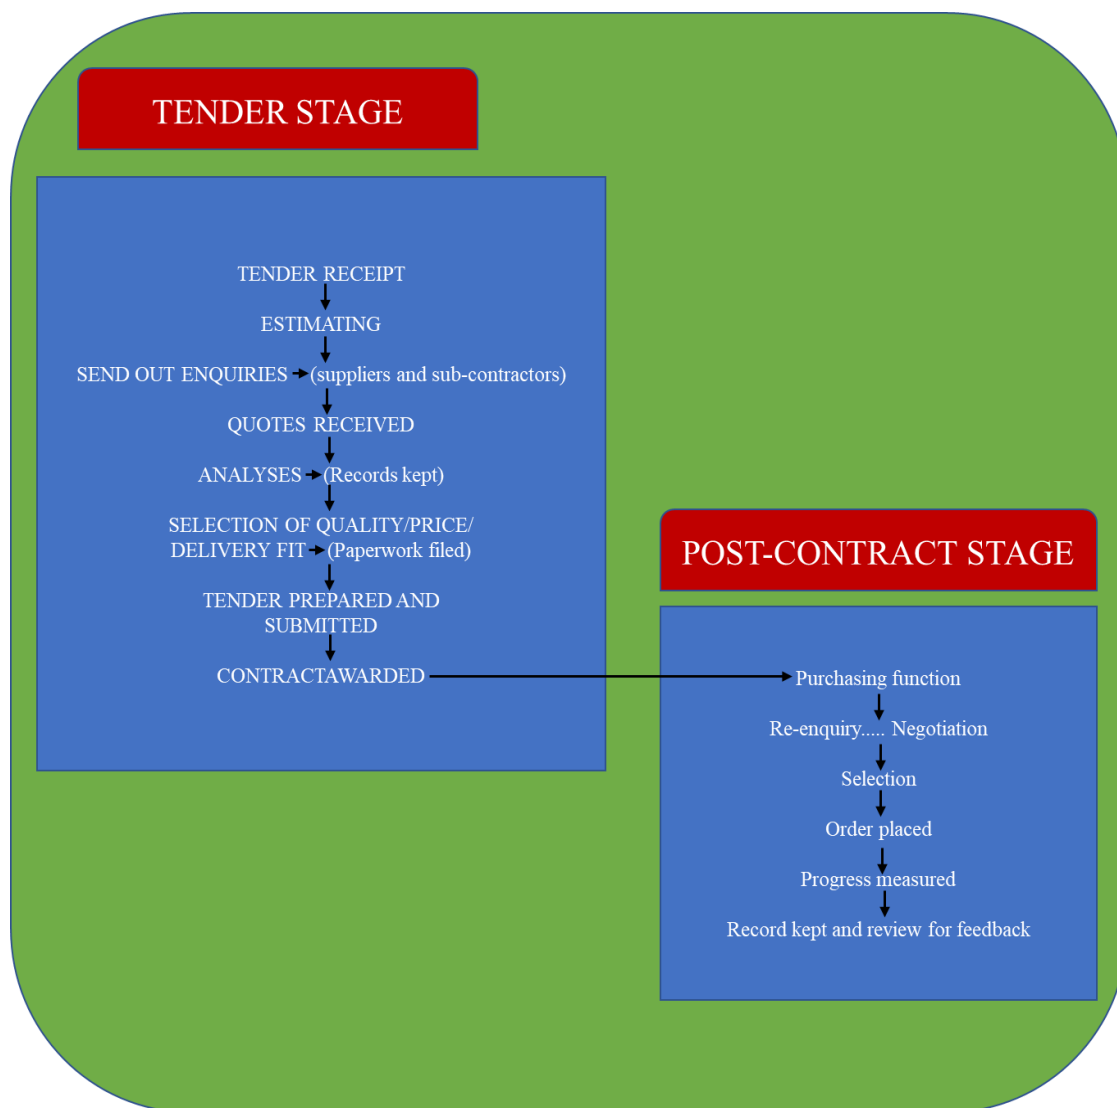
TENDER STAGE

TENDER RECEIPT

ESTIMATING

SEND OUT ENQUIRIES (suppliers and sub-contractors)

QUOTES RECEIVED

ANALYSES (Records kept)

SELECTION OF QUALITY/PRICE/ DELIVERY FIT (Paperwork filed)

TENDER PREPARED AND SUBMITTED

CONTRACTAWARDED

POST-CONTRACT STAGE

Purchasing function

Re-enquiry..... Negotiation

Selection

Order placed

Progress measured

Record kept and review for feedback